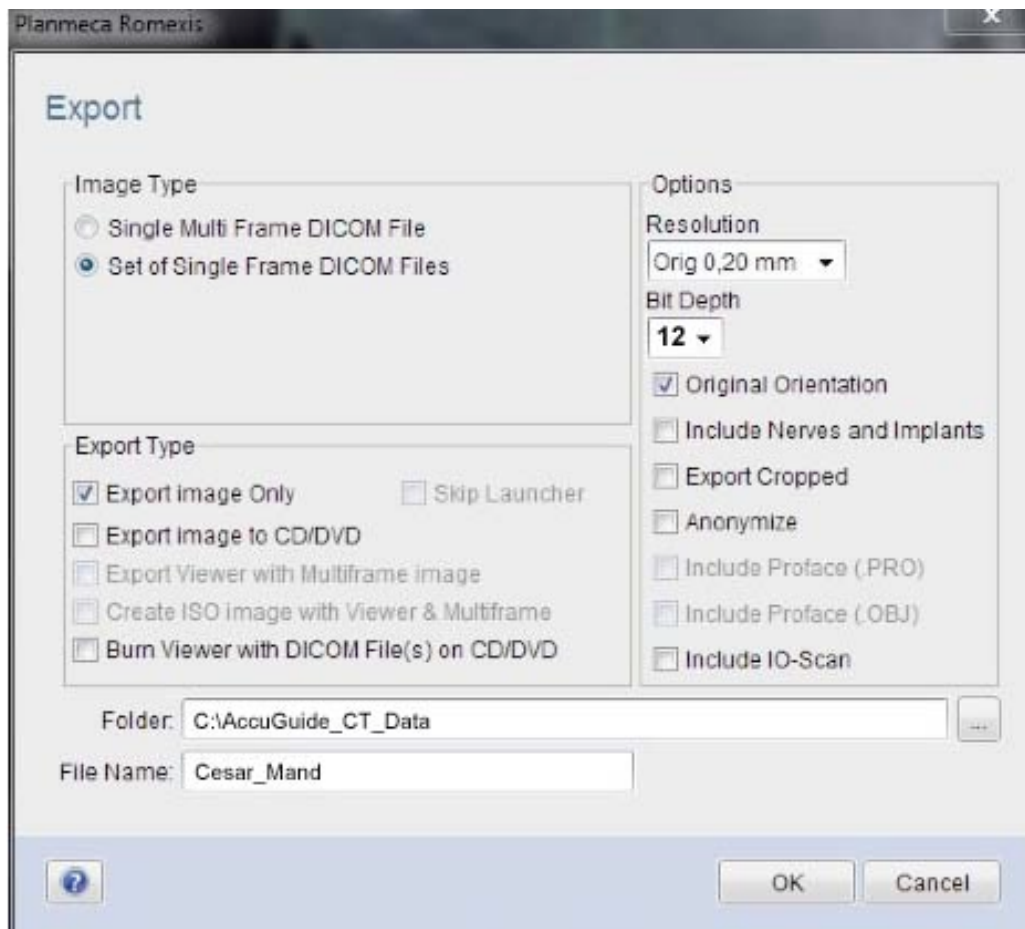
Planmeca Romexis

Export

Image Type
Single Multi Frame DICOM File
Set of Single Frame DICOM Files

Options
Resolution
Orig 0,20 mm
Bit Depth
12
Original Orientation
Include Nerves and Implants
Export Cropped
Anonymize
Include Proface (.PRO)
Include Proface (.OBJ)
Include IO-Scan

Export Type
Export image Only
Skip Launcher
Export image to CD/DVD
Export Viewer with Multiframe image
Create ISO image with Viewer & Multiframe
Burn Viewer with DICOM File(s) on CD/DVD

Folder: C:\AccuGuide_CT_Data
...
File Name: Cesar_Mand

OK
Cancel